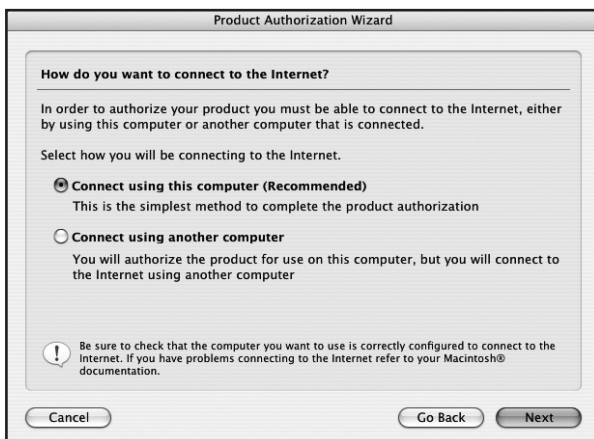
Product Authorization Wizard

How do you want to connect to the Internet?

In order to authorize your product you must be able to connect to the Internet, either by using this computer or another computer that is connected.

Select how you will be connecting to the Internet.

Connect using this computer (Recommended)
This is the simplest method to complete the product authorization

Connect using another computer
You will authorize the product for use on this computer, but you will connect to the Internet using another computer

!

Be sure to check that the computer you want to use is correctly configured to connect to the Internet. If you have problems connecting to the Internet refer to your Macintosh® documentation.

Cancel

Go Back

Next